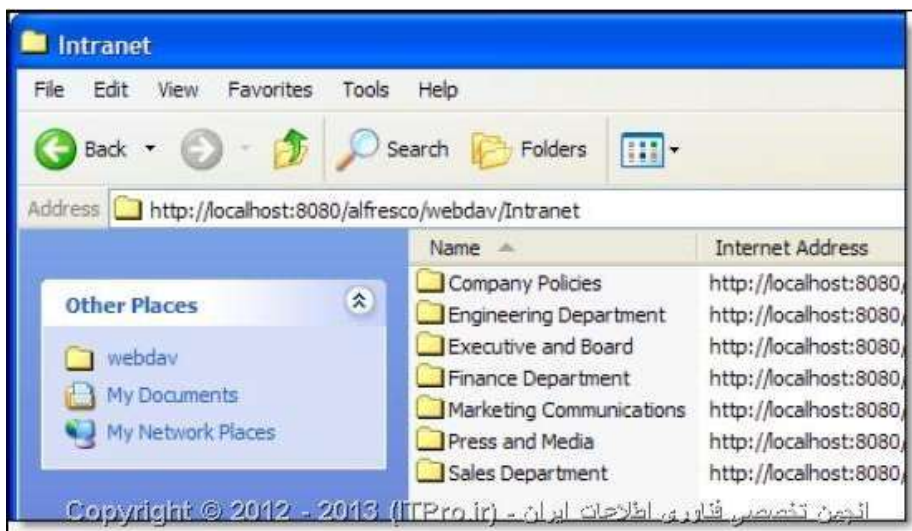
Intranet

File Edit View Favorites Tools Help

Back Search Folders

Address http://localhost:8080/alfresco/webdav/Intranet

Other Places

webdav
My Documents
My Network Places

| Name | Internet Address |
|---|---|
| Company Policies | http://localhost:8080/ |
| Engineering Department | http://localhost:8080/ |
| Executive and Board | http://localhost:8080/ |
| Finance Department | http://localhost:8080/ |
| Marketing Communications | http://localhost:8080/ |
| Press and Media | http://localhost:8080/ |
| Sales Department | http://localhost:8080/ |

Copyright © 2012 - 2013 (ITPro.ir) - انجمن تخصصی فناوری اطلاعات ایران